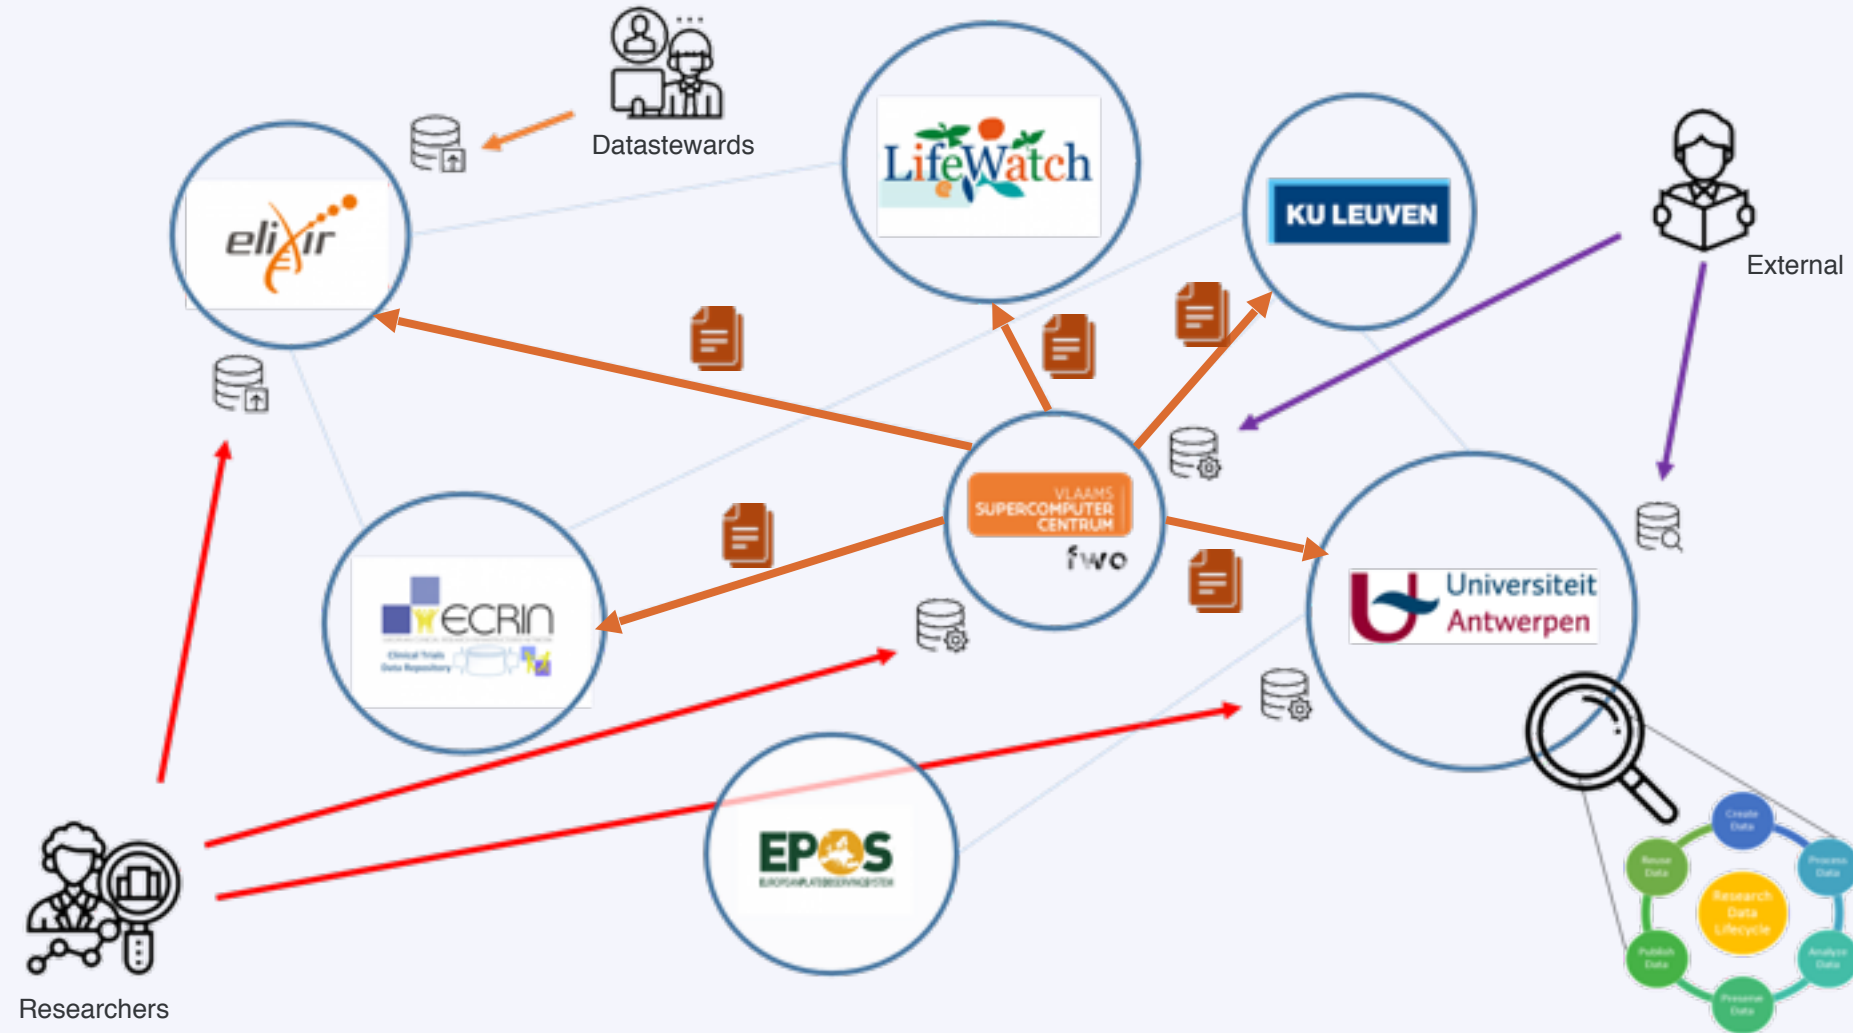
Datastewards

elixir

LifeWatch

KU LEUVEN

External

VLAAMS SUPERCOMPUTER CENTRUM

fwo

ECRIN

Clinical Trials Data Repository

Universiteit Antwerpen

EPOS

Researchers

Create Data

Process Data

Analyze Data

Preserve Data

Publish Data

Reuse Data

Research Data Lifecycle